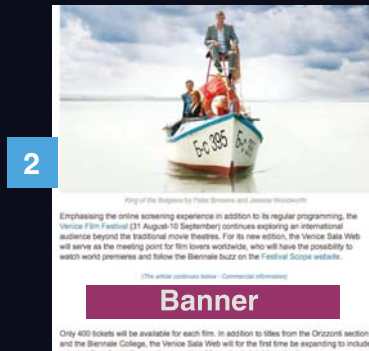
2

6-C-395

King of the Belgians by Peter Brosens and Jessica Woodworth

Emphasising the online screening experience in addition to its regular programming, the Venice Film Festival (31 August-10 September) continues exploring an international audience beyond the traditional movie theatres. For its new edition, the Venice Sala Web will serve as the meeting point for film lovers worldwide, who will have the possibility to watch world premieres and follow the Biennale buzz on the Festival Scope website.

(The article continues below - Commercial information)

Banner

Only 400 tickets will be available for each film. In addition to titles from the Orizzonti section and the Biennale College, the Venice Sala Web will for the first time be expanding to include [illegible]